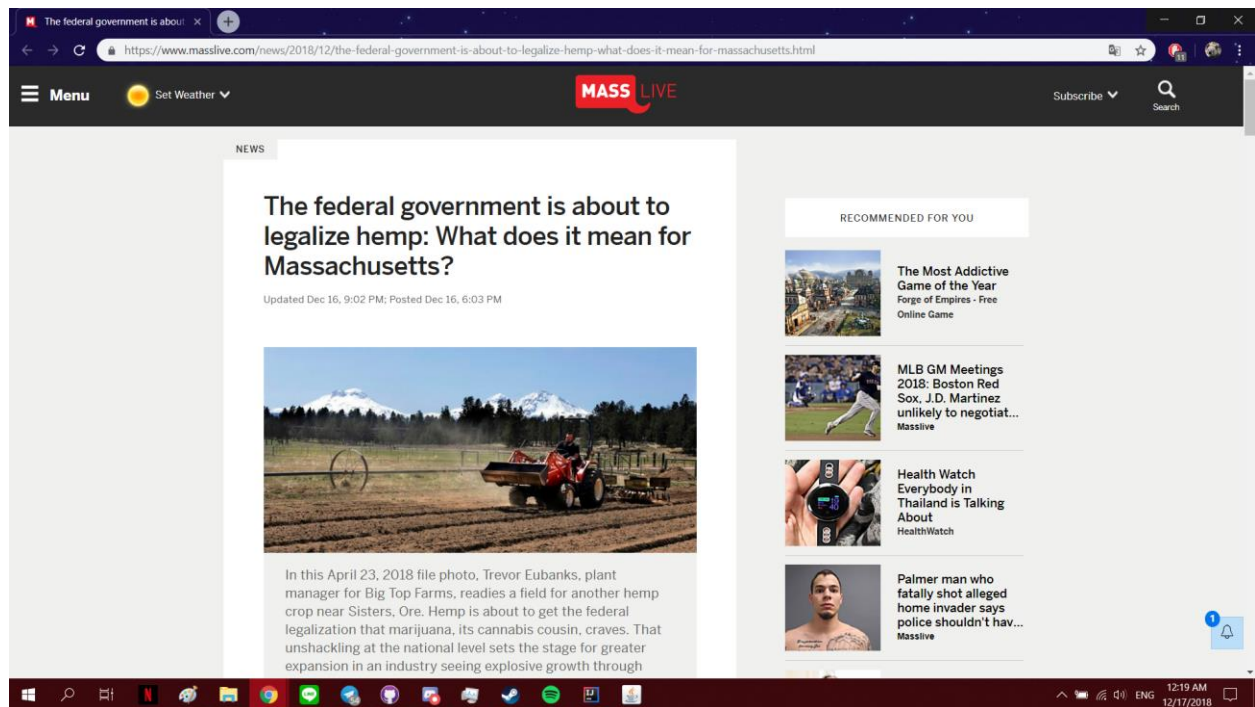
The federal government is about

https://www.masslive.com/news/2018/12/the-federal-government-is-about-to-legalize-hemp-what-does-it-mean-for-massachusetts.html

Menu

Set Weather

MASS LIVE

Subscribe

Search

NEWS

The federal government is about to legalize hemp: What does it mean for Massachusetts?

Updated Dec 16, 9:02 PM; Posted Dec 16, 6:03 PM

In this April 23, 2018 file photo, Trevor Eubanks, plant manager for Big Top Farms, readies a field for another hemp crop near Sisters, Ore. Hemp is about to get the federal legalization that marijuana, its cannabis cousin, craves. That unshackling at the national level sets the stage for greater expansion in an industry seeing explosive growth through

RECOMMENDED FOR YOU

The Most Addictive Game of the Year
Forge of Empires - Free Online Game

MLB GM Meetings 2018: Boston Red Sox, J.D. Martinez unlikely to negotiat...
Masslive

Health Watch Everybody in Thailand is Talking About
HealthWatch

Palmer man who fatally shot alleged home invader says police shouldn't hav...
Masslive

1

ENG

12:19 AM
12/17/2018